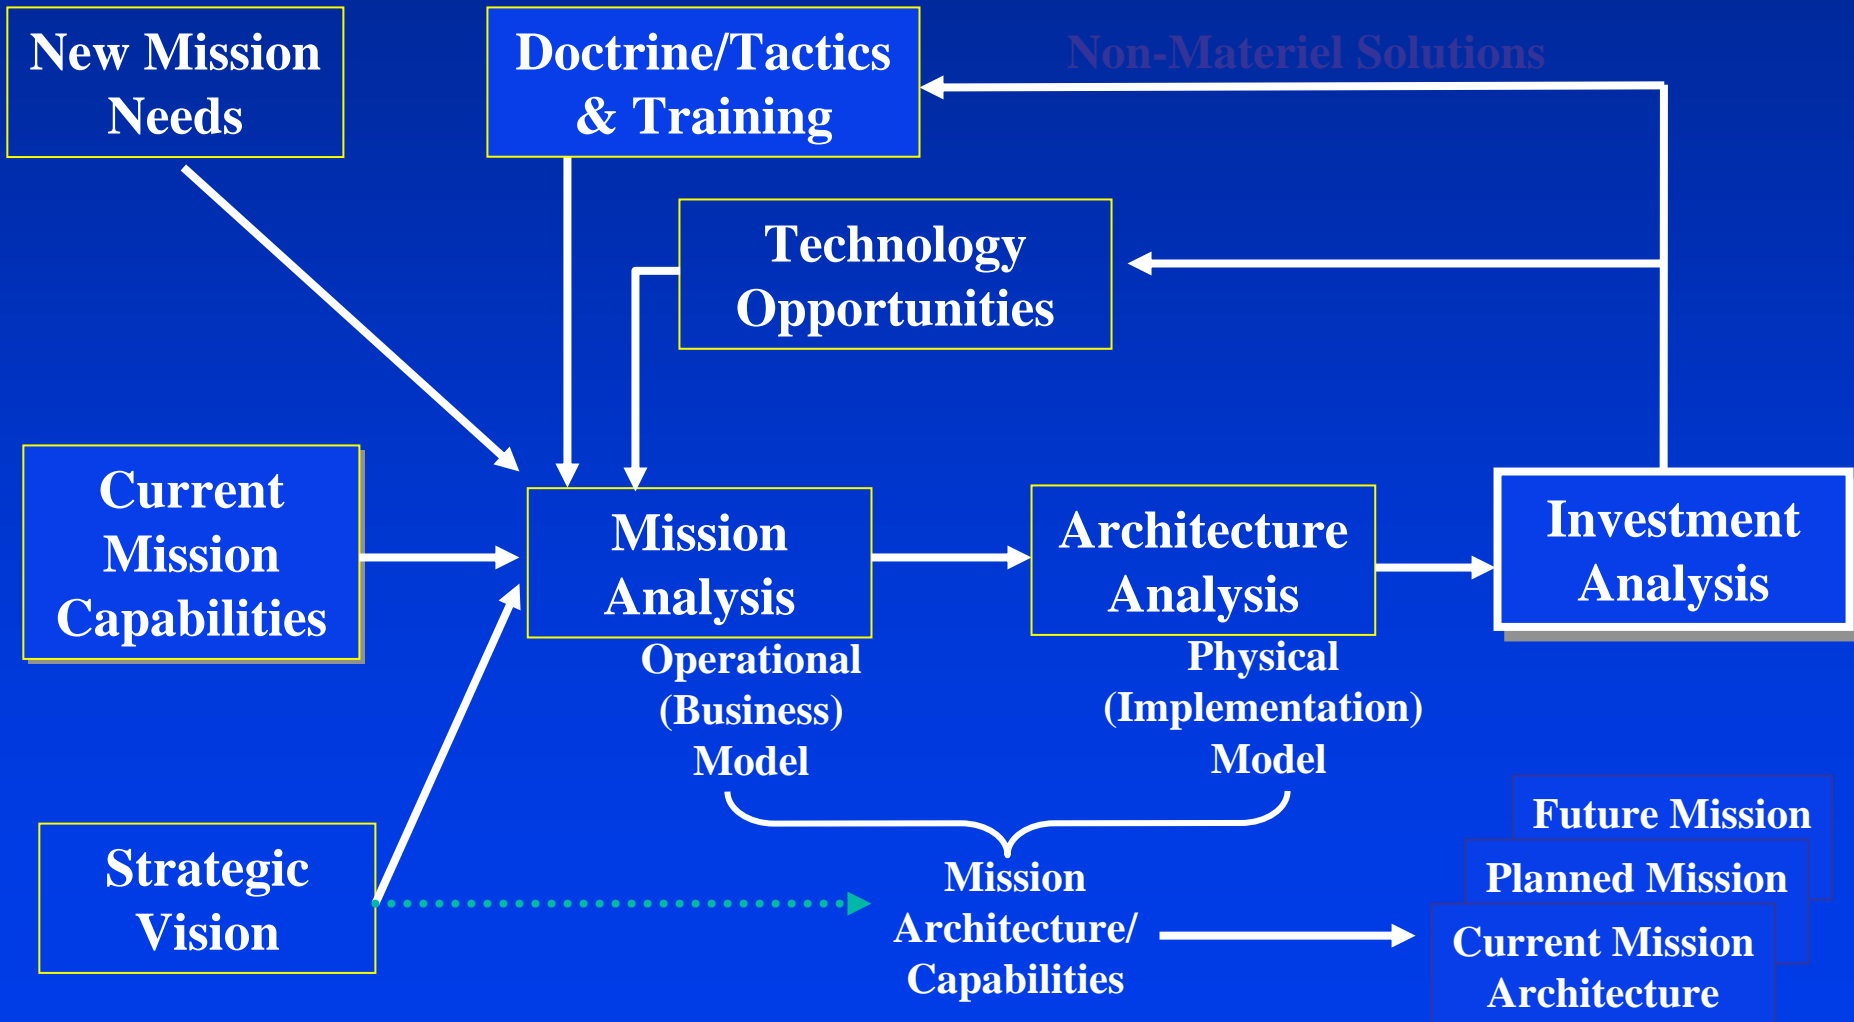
New Mission Needs

Doctrine/Tactics & Training

Non-Materiel Solutions

Technology Opportunities

Current Mission Capabilities

Mission Analysis

Architecture Analysis

Investment Analysis

Operational (Business) Model

Physical (Implementation) Model

Strategic Vision

Mission Architecture/ Capabilities

Future Mission

Planned Mission

Current Mission Architecture